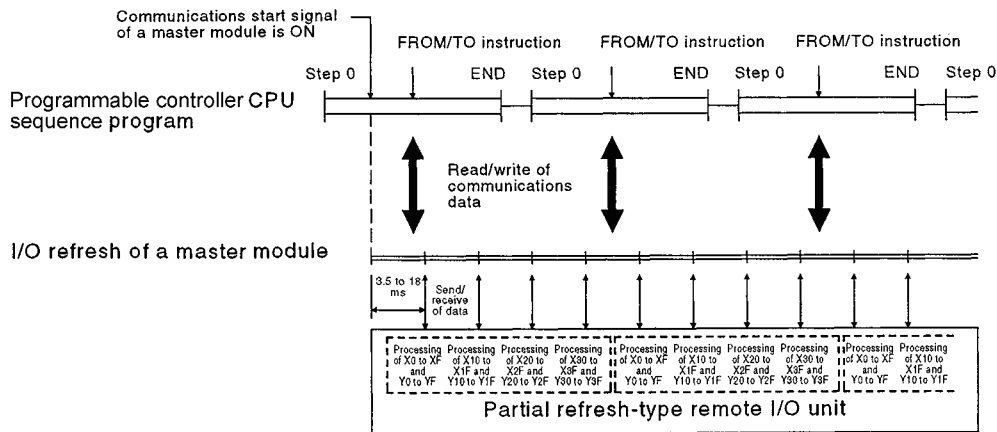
Communications start signal of a master module is ON

FROM/TO instruction

FROM/TO instruction

FROM/TO instruction

Step 0

END

Step 0

END

Step 0

END

Step 0

Programmable controller CPU sequence program

Read/write of communications data

I/O refresh of a master module

3.5 to 18 ms

Send/ receive of data

Processing of X0 to XF and Y0 to YF

Processing of X10 to X1F and Y10 to Y1F

Processing of X20 to X2F and Y20 to Y2F

Processing of X30 to X3F and Y30 to Y3F

Processing of X0 to XF and Y0 to YF

Processing of X10 to X1F and Y10 to Y1F

Processing of X20 to X2F and Y20 to Y2F

Processing of X30 to X3F and Y30 to Y3F

Processing of X0 to XF and Y0 to YF

Processing of X10 to X1F and Y10 to Y1F

Partial refresh-type remote I/O unit